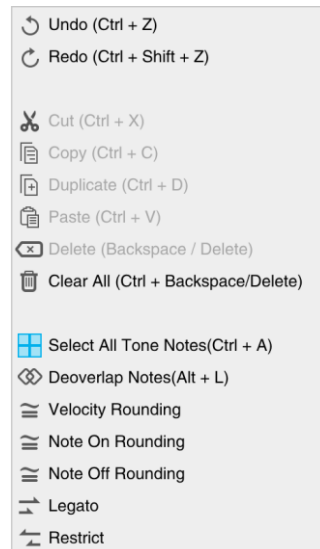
Undo (Ctrl + Z)
Redo (Ctrl + Shift + Z)

Cut (Ctrl + X)
Copy (Ctrl + C)
Duplicate (Ctrl + D)
Paste (Ctrl + V)
Delete (Backspace / Delete)
Clear All (Ctrl + Backspace/Delete)

Select All Tone Notes(Ctrl + A)
Deoverlap Notes(Alt + L)
Velocity Rounding
Note On Rounding
Note Off Rounding
Legato
Restrict